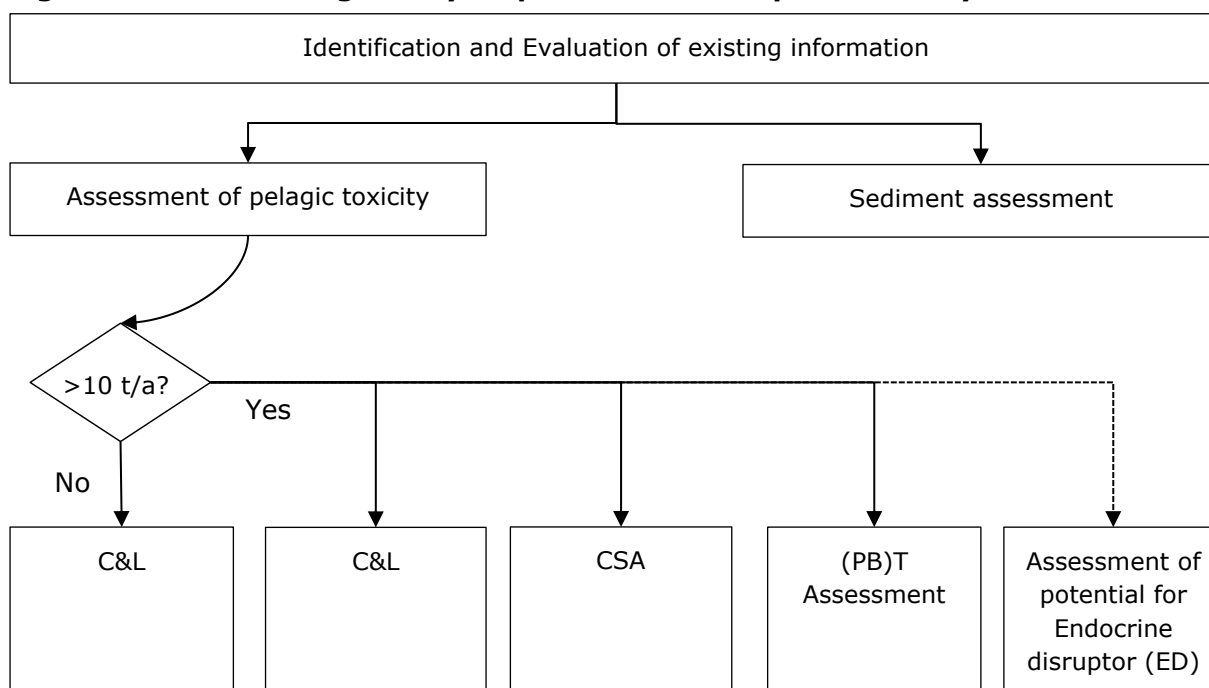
Identification and Evaluation of existing information

Assessment of pelagic toxicity

Sediment assessment

>10 t/a?

Yes

No

C&L

C&L

CSA

(PB)T Assessment

Assessment of potential for Endocrine disruptor (ED)